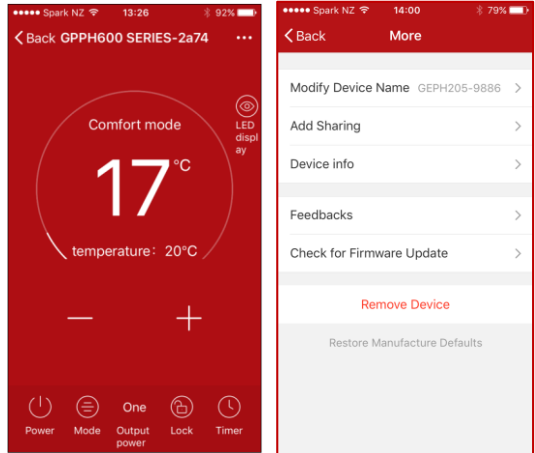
●●●●● Spark NZ 13:26 92%

Back GPPH600 SERIES-2a74 •••

LED display

Comfort mode

17°C

temperature: 20°C

—

+

Power

Mode

One

Output power

Lock

Timer

●●●●● Spark NZ 14:00 79%

Back More

Modify Device Name GEPH205-9886

Add Sharing

Device info

Feedbacks

Check for Firmware Update

Remove Device

Restore Manufacture Defaults